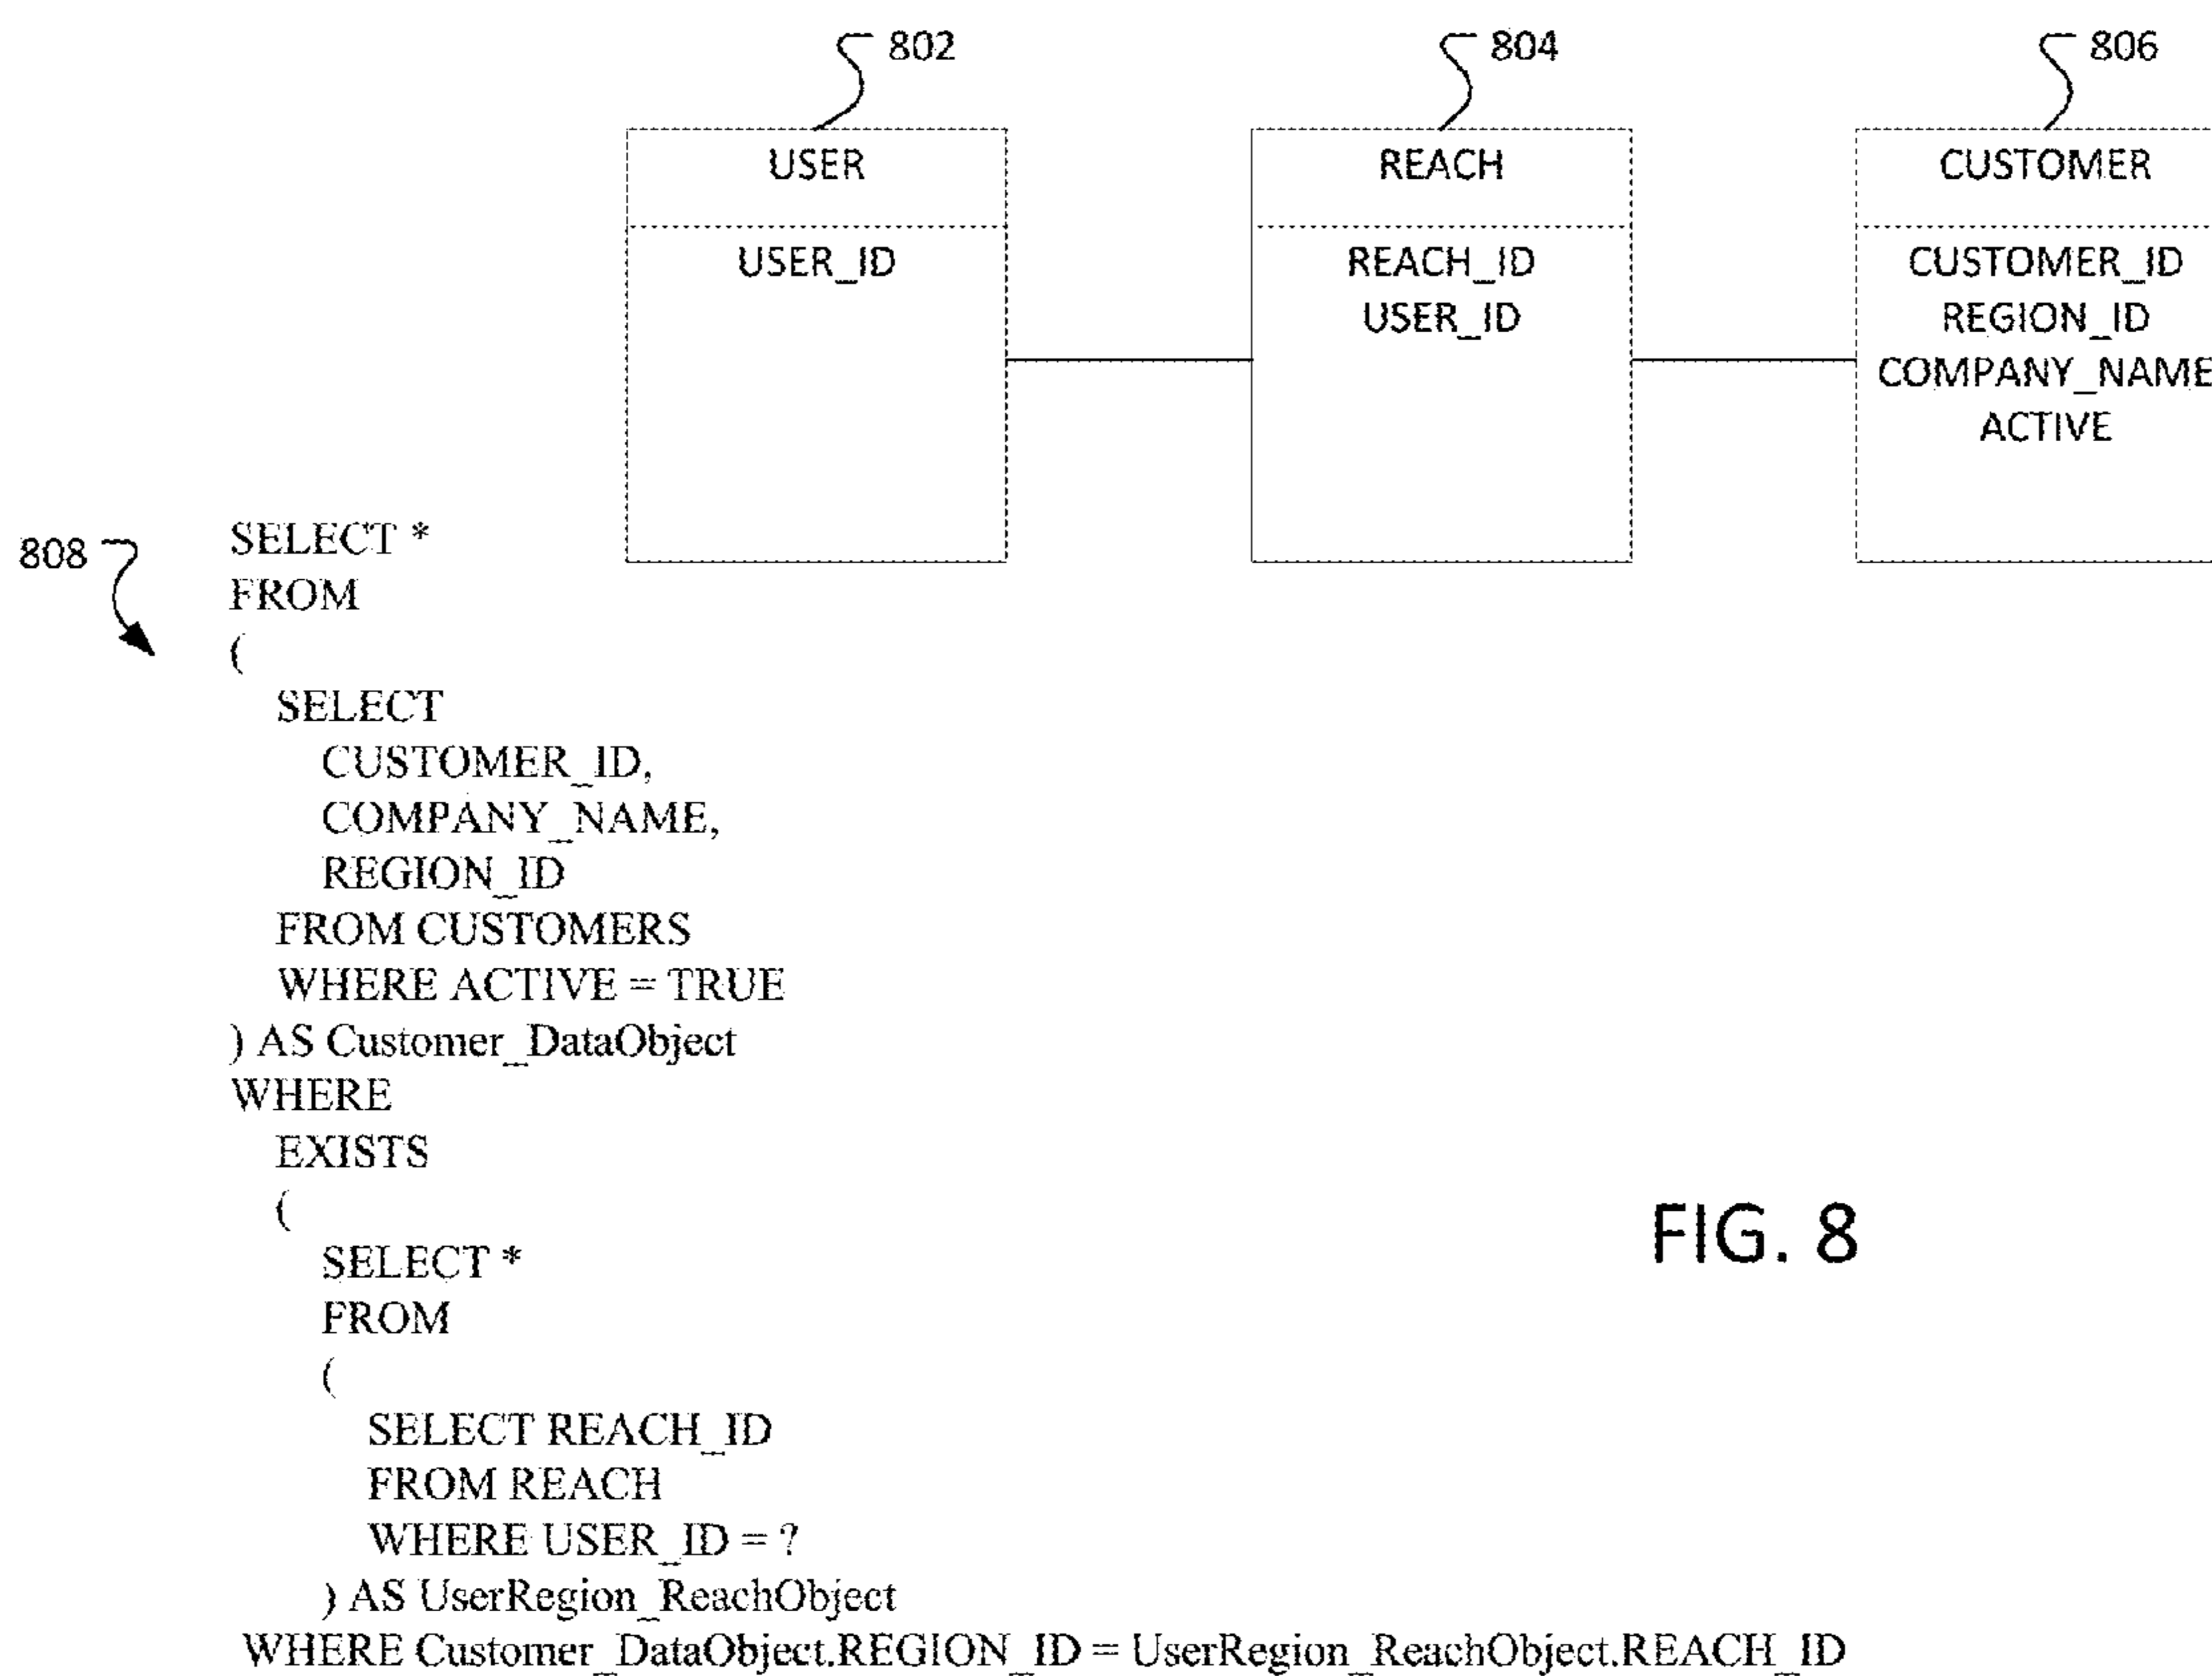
802

804

806

USER

USER_ID

REACH

REACH_ID
USER_ID

CUSTOMER

CUSTOMER_ID
REGION_ID
COMPANY_NAME
ACTIVE

808

SELECT *
FROM
(
SELECT
CUSTOMER_ID,
COMPANY_NAME,
REGION_ID
FROM CUSTOMERS
WHERE ACTIVE = TRUE
) AS Customer_DataObject
WHERE
EXISTS
(
SELECT *
FROM
(
SELECT REACH_ID
FROM REACH
WHERE USER_ID = ?
) AS UserRegion_ReachObject
WHERE Customer_DataObject.REGION_ID = UserRegion_ReachObject.REACH_ID

FIG. 8